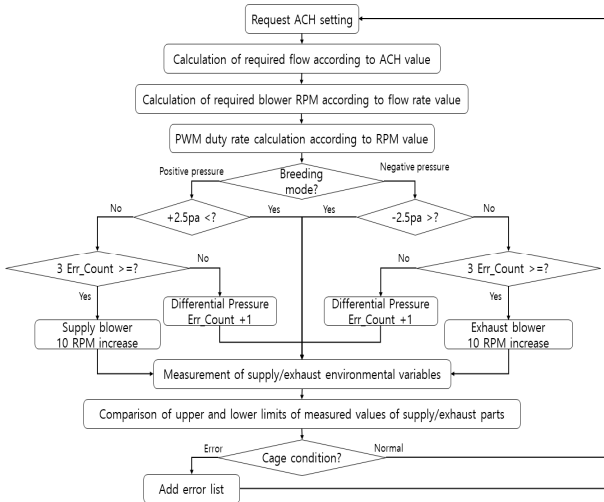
Request ACH setting

Calculation of required flow according to ACH value

Calculation of required blower RPM according to flow rate value

PWM duty rate calculation according to RPM value

Positive pressure

Breeding mode?

Negative pressure

No

+2.5pa <?

Yes

Yes

-2.5pa >?

No

3 Err_Count >=?

No

No

3 Err_Count >=?

Yes

Differential Pressure Err_Count +1

Differential Pressure Err_Count +1

Yes

Supply blower 10 RPM increase

Exhaust blower 10 RPM increase

Measurement of supply/exhaust environmental variables

Comparison of upper and lower limits of measured values of supply/exhaust parts

Error

Cage condition?

Normal

Add error list